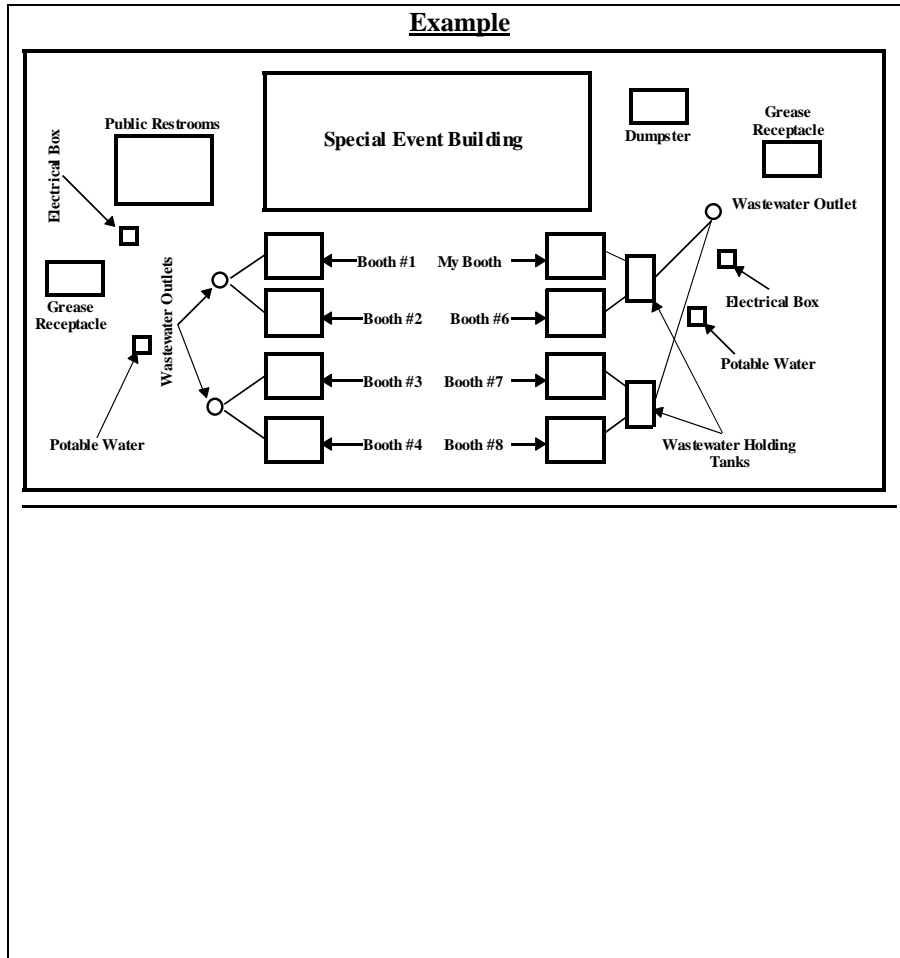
Example

Public Restrooms

Special Event Building

Dumpster

Grease Receptacle

Electrical Box

Wastewater Outlet

Grease Receptacle

Wastewater Outlets

Booth #1

My Booth

Electrical Box

Booth #2

Booth #6

Potable Water

Booth #3

Booth #7

Potable Water

Booth #4

Booth #8

Wastewater Holding Tanks